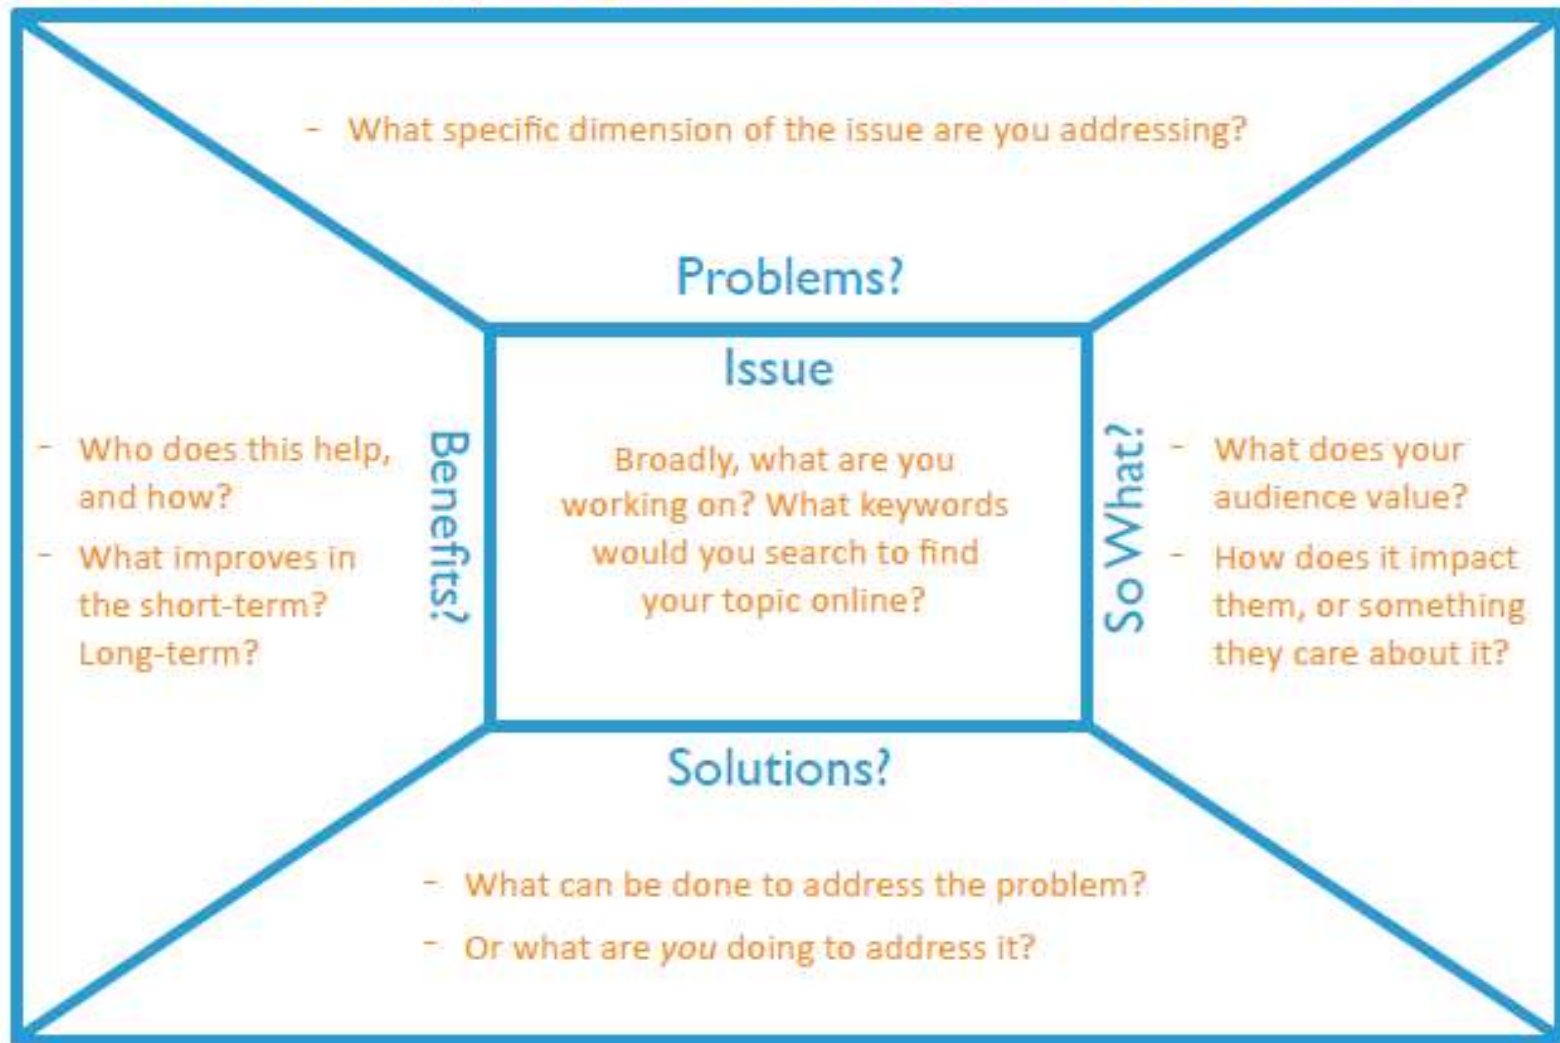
- What specific dimension of the issue are you addressing?

Problems?

Issue

Broadly, what are you working on? What keywords would you search to find your topic online?

Benefits?

- Who does this help, and how?
- What improves in the short-term? Long-term?

So What?

- What does your audience value?
- How does it impact them, or something they care about it?

Solutions?

- What can be done to address the problem?
- Or what are *you* doing to address it?